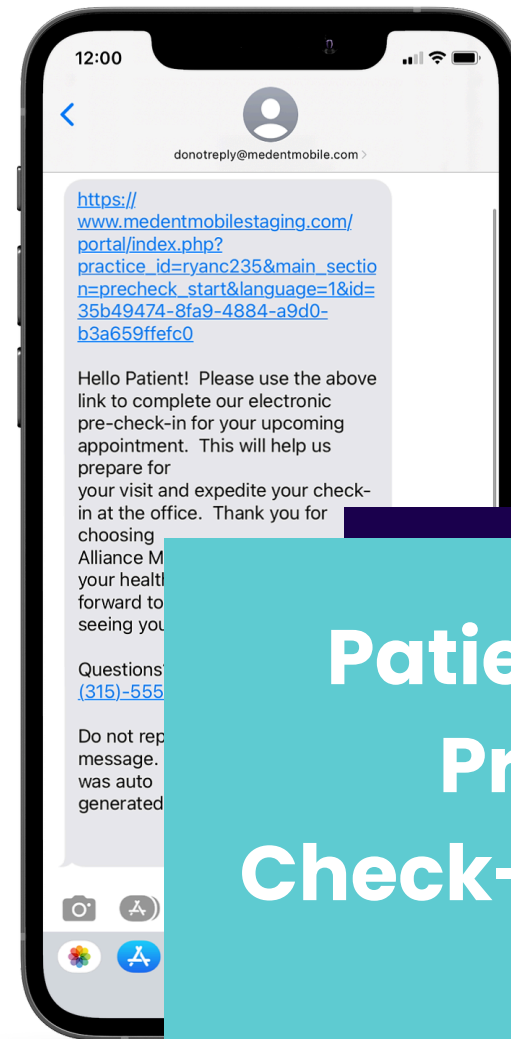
12:00

donotreply@medentmobile.com >

https://www.medentmobilestaging.com/portal/index.php?practice_id=ryanc235&main_section=precheck_start&language=1&id=35b49474-8fa9-4884-a9d0-b3a659ffefc0

Hello Patient! Please use the above link to complete our electronic pre-check-in for your upcoming appointment. This will help us prepare for
your visit and expedite your check-in at the office. Thank you for choosing
Alliance M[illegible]
your health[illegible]
forward to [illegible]
seeing you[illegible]

Questions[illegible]
(315)-555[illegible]

Do not rep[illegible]
message. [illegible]
was auto
generated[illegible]

Patie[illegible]
Pr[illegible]
Check-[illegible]